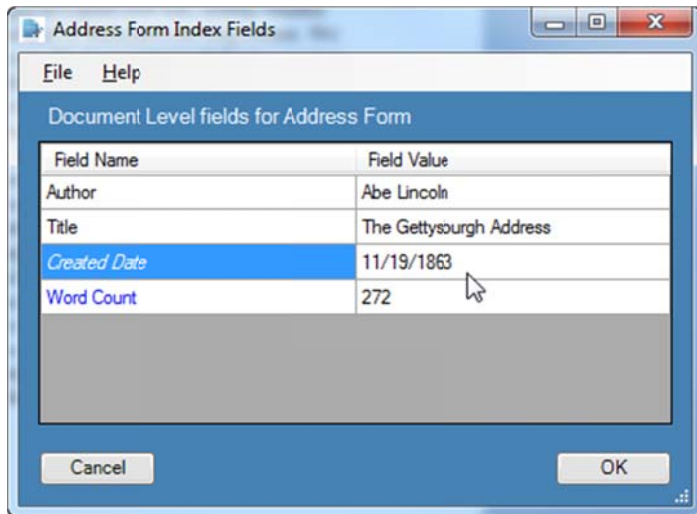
Address Form Index Fields

File Help

Document Level fields for Address Form

| Field Name | Field Value |
|---|---|
| Author | Abe Lincoln |
| Title | The Gettysburgh Address |
| Created Date | 11/19/1863 |
| Word Count | 272 |

Cancel

OK